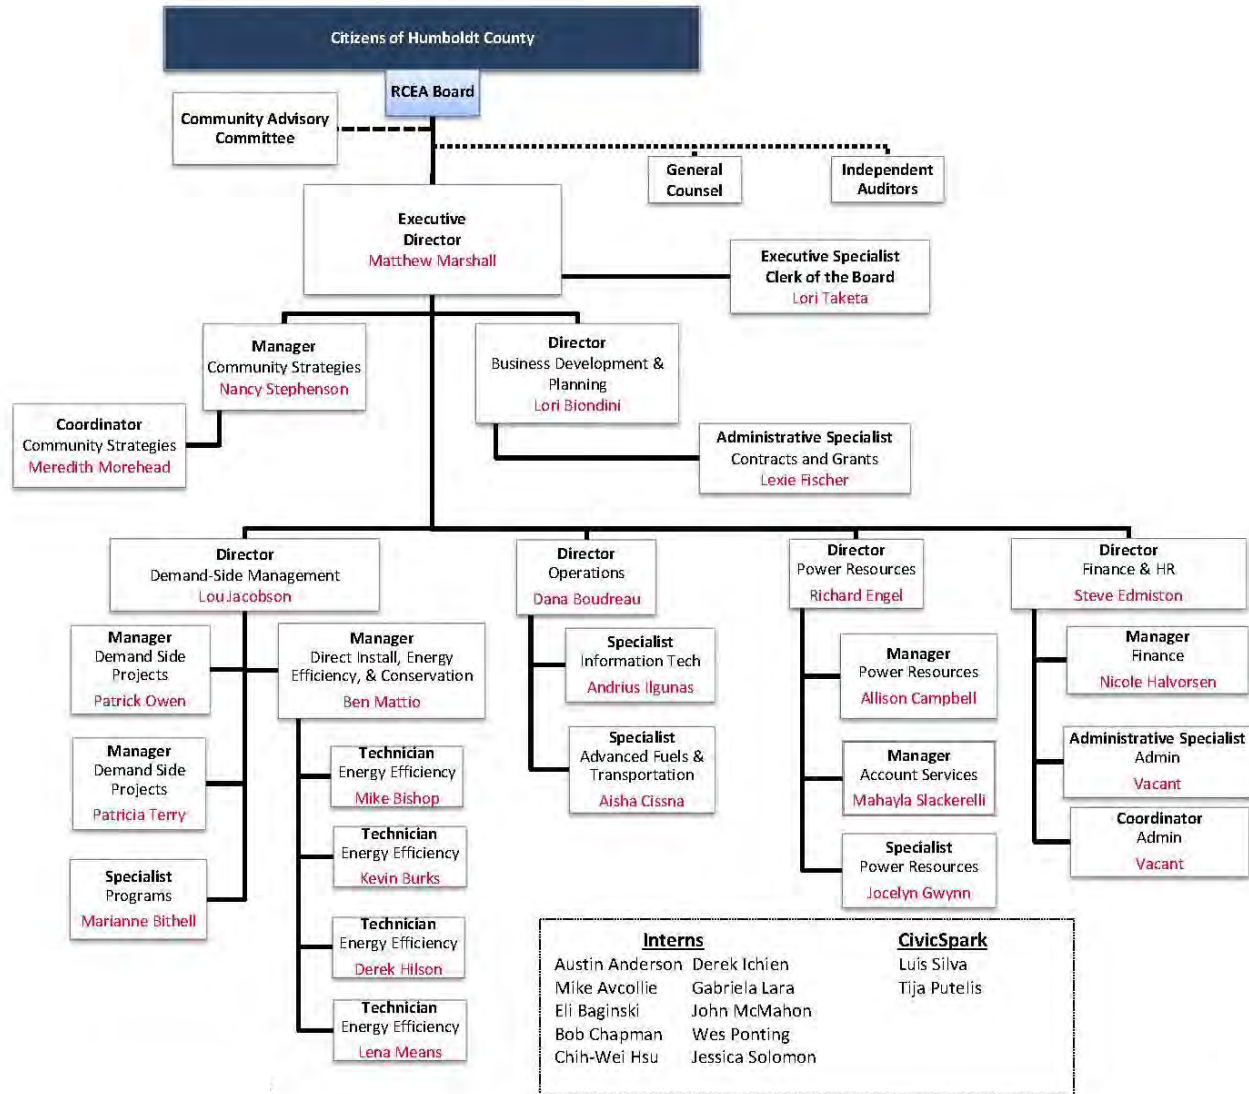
Citizens of Humboldt County

RCEA Board

Community Advisory Committee

General Counsel

Independent Auditors

Executive Director
Matthew Marshall

Executive Specialist
Clerk of the Board
Lori Taketa

Manager
Community Strategies
Nancy Stephenson

Director
Business Development & Planning
Lori Biondini

Coordinator
Community Strategies
Meredith Morehead

Administrative Specialist
Contracts and Grants
Lexie Fischer

Director
Demand-Side Management
Lou Jacobson

Director
Operations
Dana Boudreau

Director
Power Resources
Richard Engel

Director
Finance & HR
Steve Edmiston

Manager
Demand Side Projects
Patrick Owen

Manager
Direct Install, Energy Efficiency, & Conservation
Ben Mattio

Specialist
Information Tech
Andrius Ilgunas

Manager
Power Resources
Allison Campbell

Manager
Finance
Nicole Halvorsen

Manager
Demand Side Projects
Patricia Terry

Technician
Energy Efficiency
Mike Bishop

Specialist
Advanced Fuels & Transportation
Aisha Cissna

Manager
Account Services
Mahayla Slackerelli

Administrative Specialist
Admin
Vacant

Technician
Energy Efficiency
Kevin Burks

Coordinator
Admin
Vacant

Specialist
Programs
Marianne Bithell

Specialist
Power Resources
Jocelyn Gwynn

Technician
Energy Efficiency
Derek Hilson

Technician
Energy Efficiency
Lena Means

Interns
Austin Anderson
Mike Avcollie
Eli Baginski
Bob Chapman
Chih-Wei Hsu
Derek Ichien
Gabriela Lara
John McMahon
Wes Ponting
Jessica Solomon

CivicSpark
Luis Silva
Tija Putelis